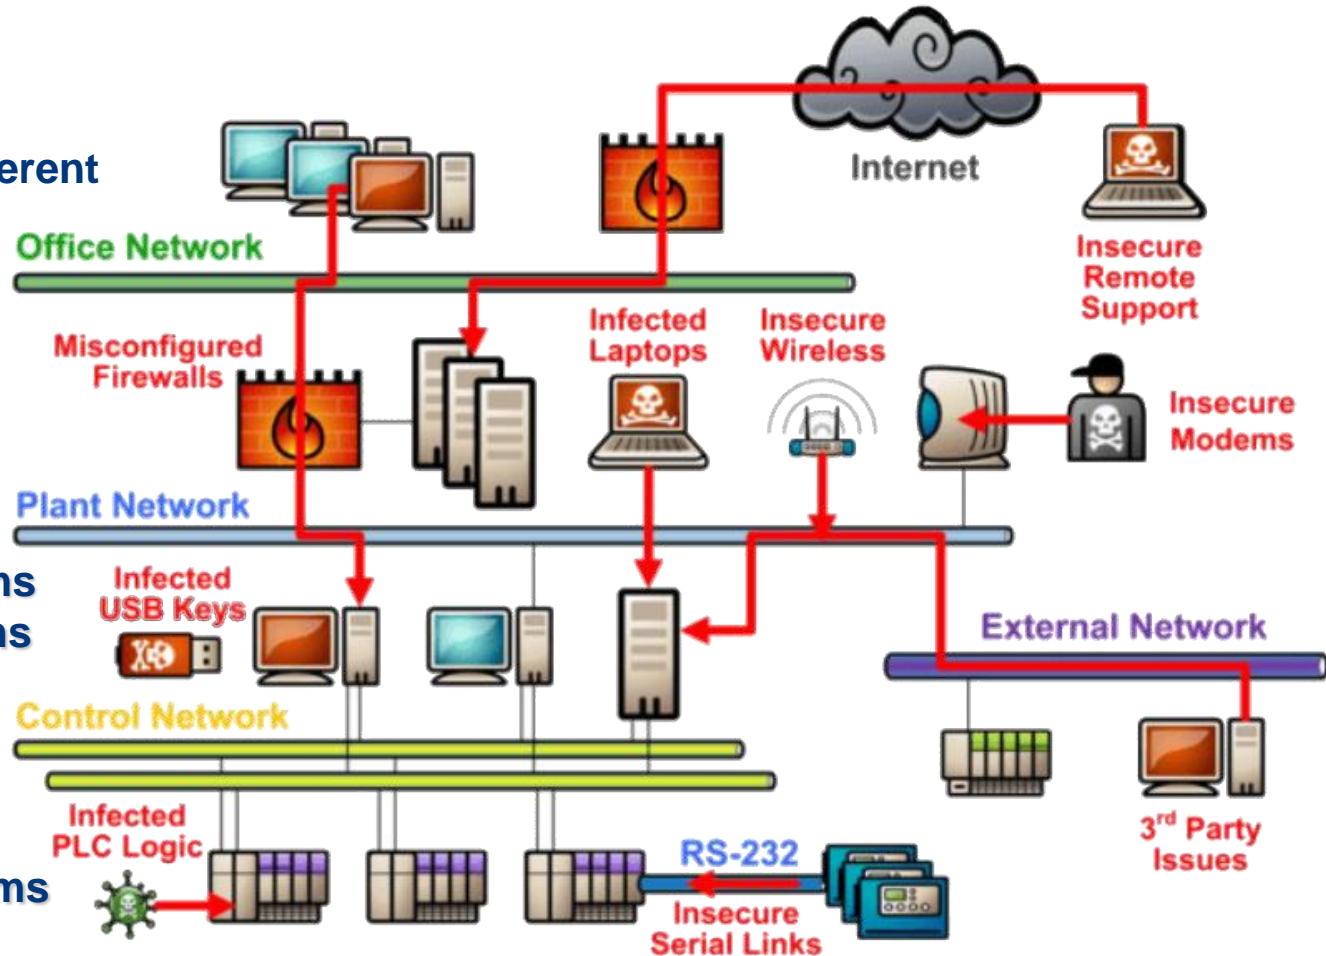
erent

ns
ns

ms

Internet

Office Network

Insecure Remote Support

Misconfigured Firewalls

Infected Laptops

Insecure Wireless

Insecure Modems

Plant Network

Infected USB Keys

External Network

Control Network

Infected PLC Logic

RS-232

Insecure Serial Links

3$^{rd}$ Party Issues